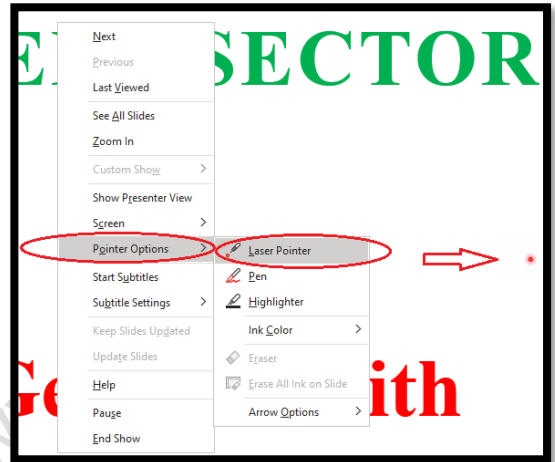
E SECTOR

Next
Previous
Last Viewed
See All Slides
Zoom In
Custom Show
Show Presenter View
Screen
Pointer Options
Start Subtitles
Subtitle Settings
Keep Slides Updated
Update Slides
Help
Pause
End Show

Laser Pointer
Pen
Highlighter
Ink Color
Eraser
Erase All Ink on Slide
Arrow Options

Ge ith